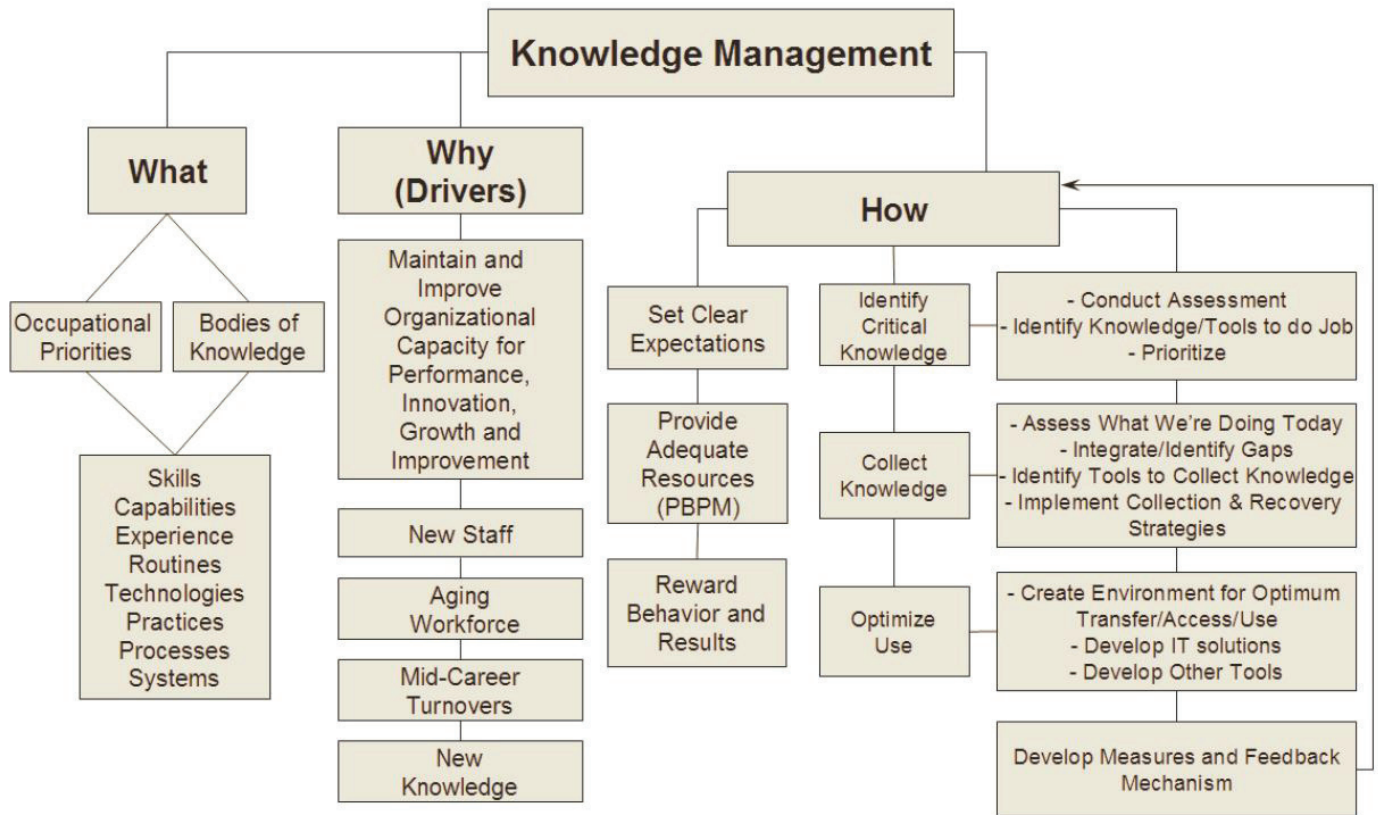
Knowledge Management

What

Occupational Priorities

Bodies of Knowledge

Skills
Capabilities
Experience
Routines
Technologies
Practices
Processes
Systems

Why (Drivers)

Maintain and Improve Organizational Capacity for Performance, Innovation, Growth and Improvement

New Staff

Aging Workforce

Mid-Career Turnovers

New Knowledge

How

Set Clear Expectations

Provide Adequate Resources (PBPM)

Reward Behavior and Results

Identify Critical Knowledge

- Conduct Assessment
- Identify Knowledge/Tools to do Job
- Prioritize

Collect Knowledge

- Assess What We're Doing Today
- Integrate/Identify Gaps
- Identify Tools to Collect Knowledge
- Implement Collection & Recovery Strategies

Optimize Use

- Create Environment for Optimum Transfer/Access/Use
- Develop IT solutions
- Develop Other Tools

Develop Measures and Feedback Mechanism